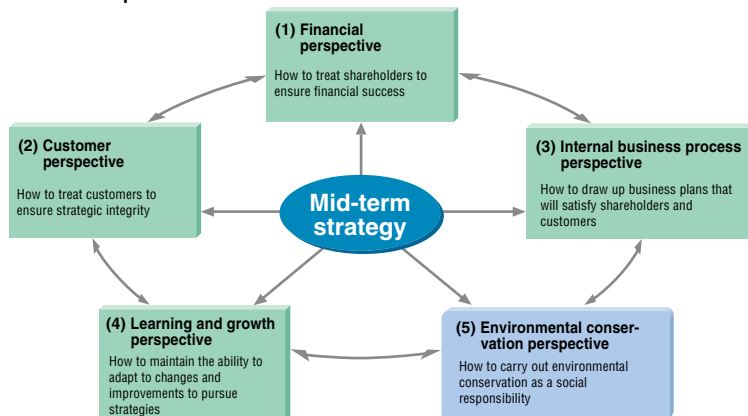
(1) Financial perspective

How to treat shareholders to ensure financial success

(2) Customer perspective

How to treat customers to ensure strategic integrity

(3) Internal business process perspective

How to draw up business plans that will satisfy shareholders and customers

Mid-term strategy

(4) Learning and growth perspective

How to maintain the ability to adapt to changes and improvements to pursue strategies

(5) Environmental conservation perspective

How to carry out environmental conservation as a social responsibility